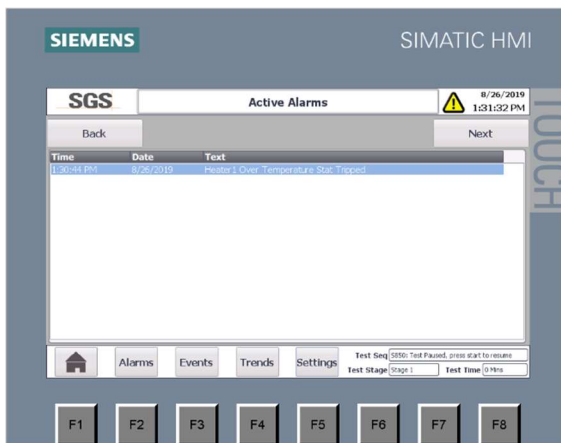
SIEMENS

SIMATIC HMI

SGS

Active Alarms

8/26/2019
1:31:32 PM

TOUCH

Back

Next

| Time | Date | Text |
|---|---|---|
| 1:30:44 PM | 8/26/2019 | Heater1 Over Temperature Stat Tripped |

Alarms Events Trends Settings

Test Seq S850: Test Paused, press start to resume

Test Stage Stage 1

Test Time 0 Mins

F1 F2 F3 F4 F5 F6 F7 F8